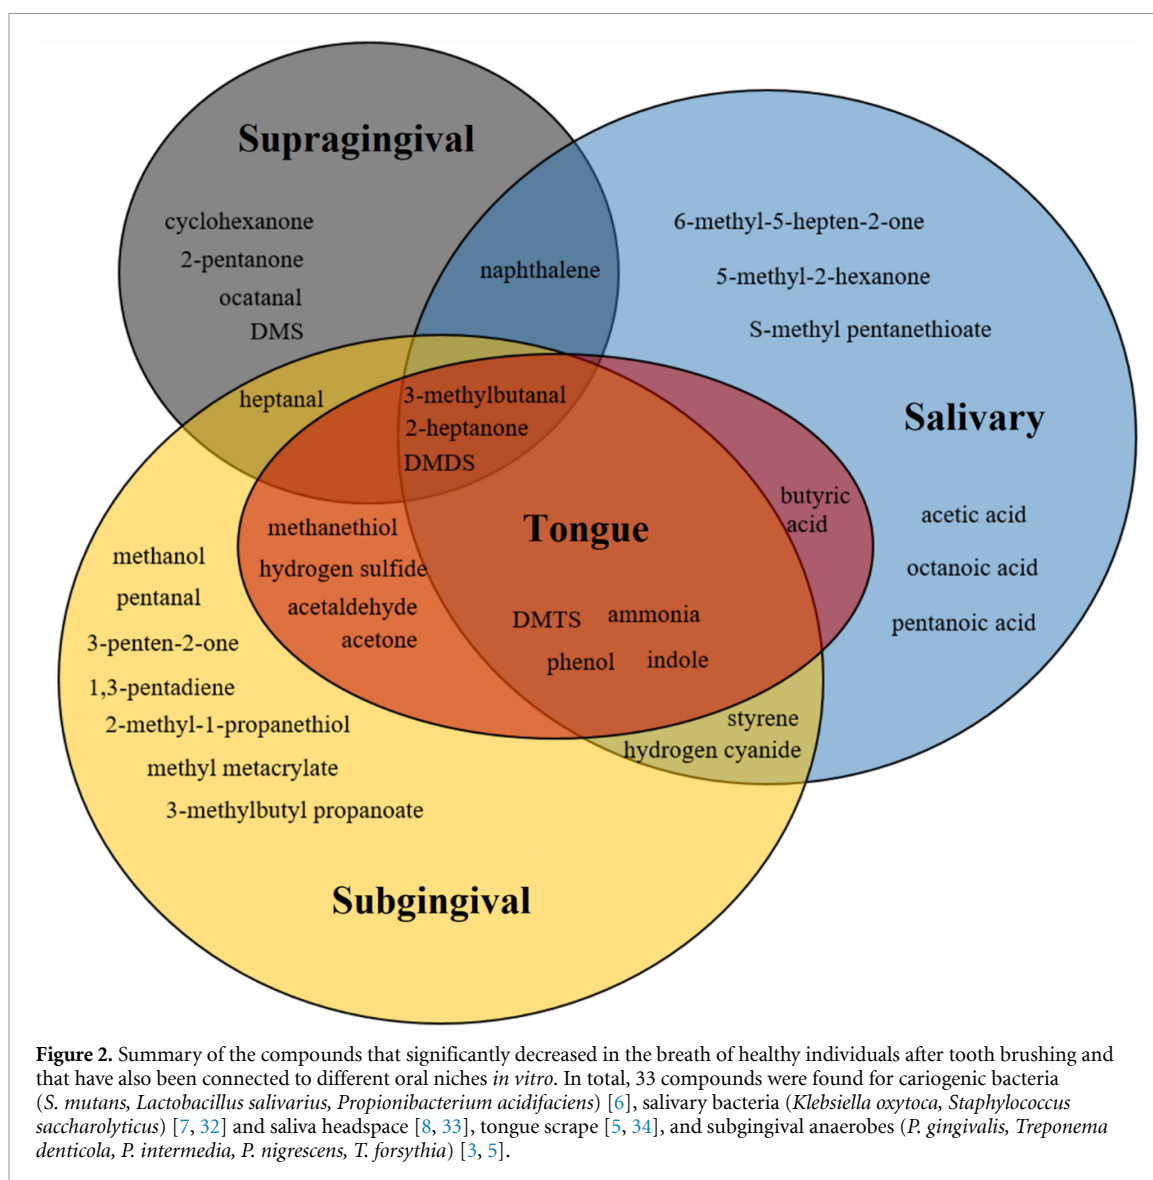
Supragingival

cyclohexanone
2-pentanone
ocatanal
DMS

naphthalene

6-methyl-5-hepten-2-one
5-methyl-2-hexanone
S-methyl pentanethioate

heptanal

3-methylbutanal
2-heptanone
DMDS

Salivary

butyric acid

acetic acid
octanoic acid
pentanoic acid

methanethiol
hydrogen sulfide
acetaldehyde
acetone

Tongue

DMTS
ammonia
phenol
indole

methanol
pentanal
3-penten-2-one
1,3-pentadiene
2-methyl-1-propanethiol
methyl metacrylate
3-methylbutyl propanoate

styrene
hydrogen cyanide

Subgingival

**Figure 2.** Summary of the compounds that significantly decreased in the breath of healthy individuals after tooth brushing and that have also been connected to different oral niches *in vitro*. In total, 33 compounds were found for cariogenic bacteria (*S. mutans, Lactobacillus salivarius, Propionibacterium acidifaciens*) [6], salivary bacteria (*Klebsiella oxytoca, Staphylococcus saccharolyticus*) [7, 32] and saliva headspace [8, 33], tongue scrape [5, 34], and subgingival anaerobes (*P. gingivalis, Treponema denticola, P. intermedia, P. nigrescens, T. forsythia*) [3, 5].